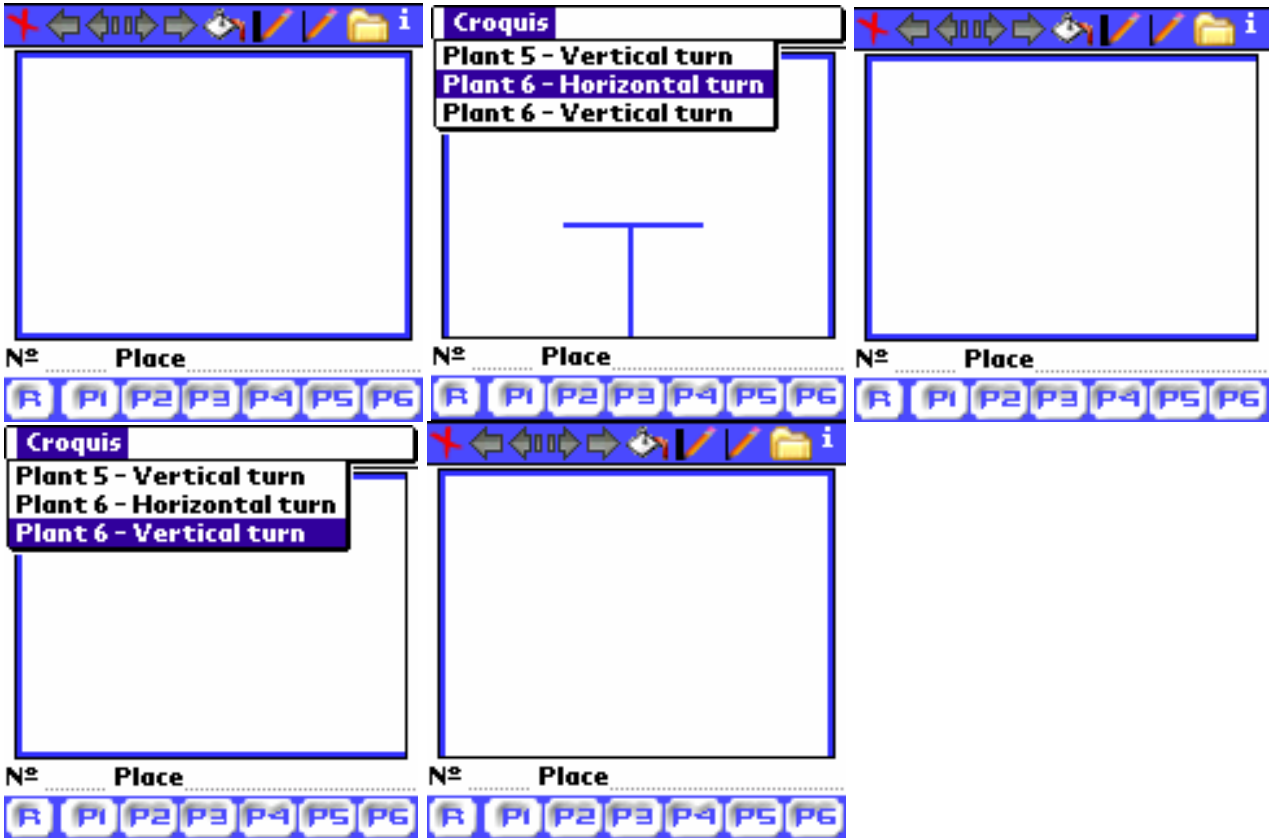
i

Nº Place

R P1 P2 P3 P4 P5 P6

Croquis
Plant 5 - Vertical turn
Plant 6 - Horizontal turn
Plant 6 - Vertical turn

Nº Place

R P1 P2 P3 P4 P5 P6

i

Nº Place

R P1 P2 P3 P4 P5 P6

Croquis
Plant 5 - Vertical turn
Plant 6 - Horizontal turn
Plant 6 - Vertical turn

Nº Place

R P1 P2 P3 P4 P5 P6

i

Nº Place

R P1 P2 P3 P4 P5 P6